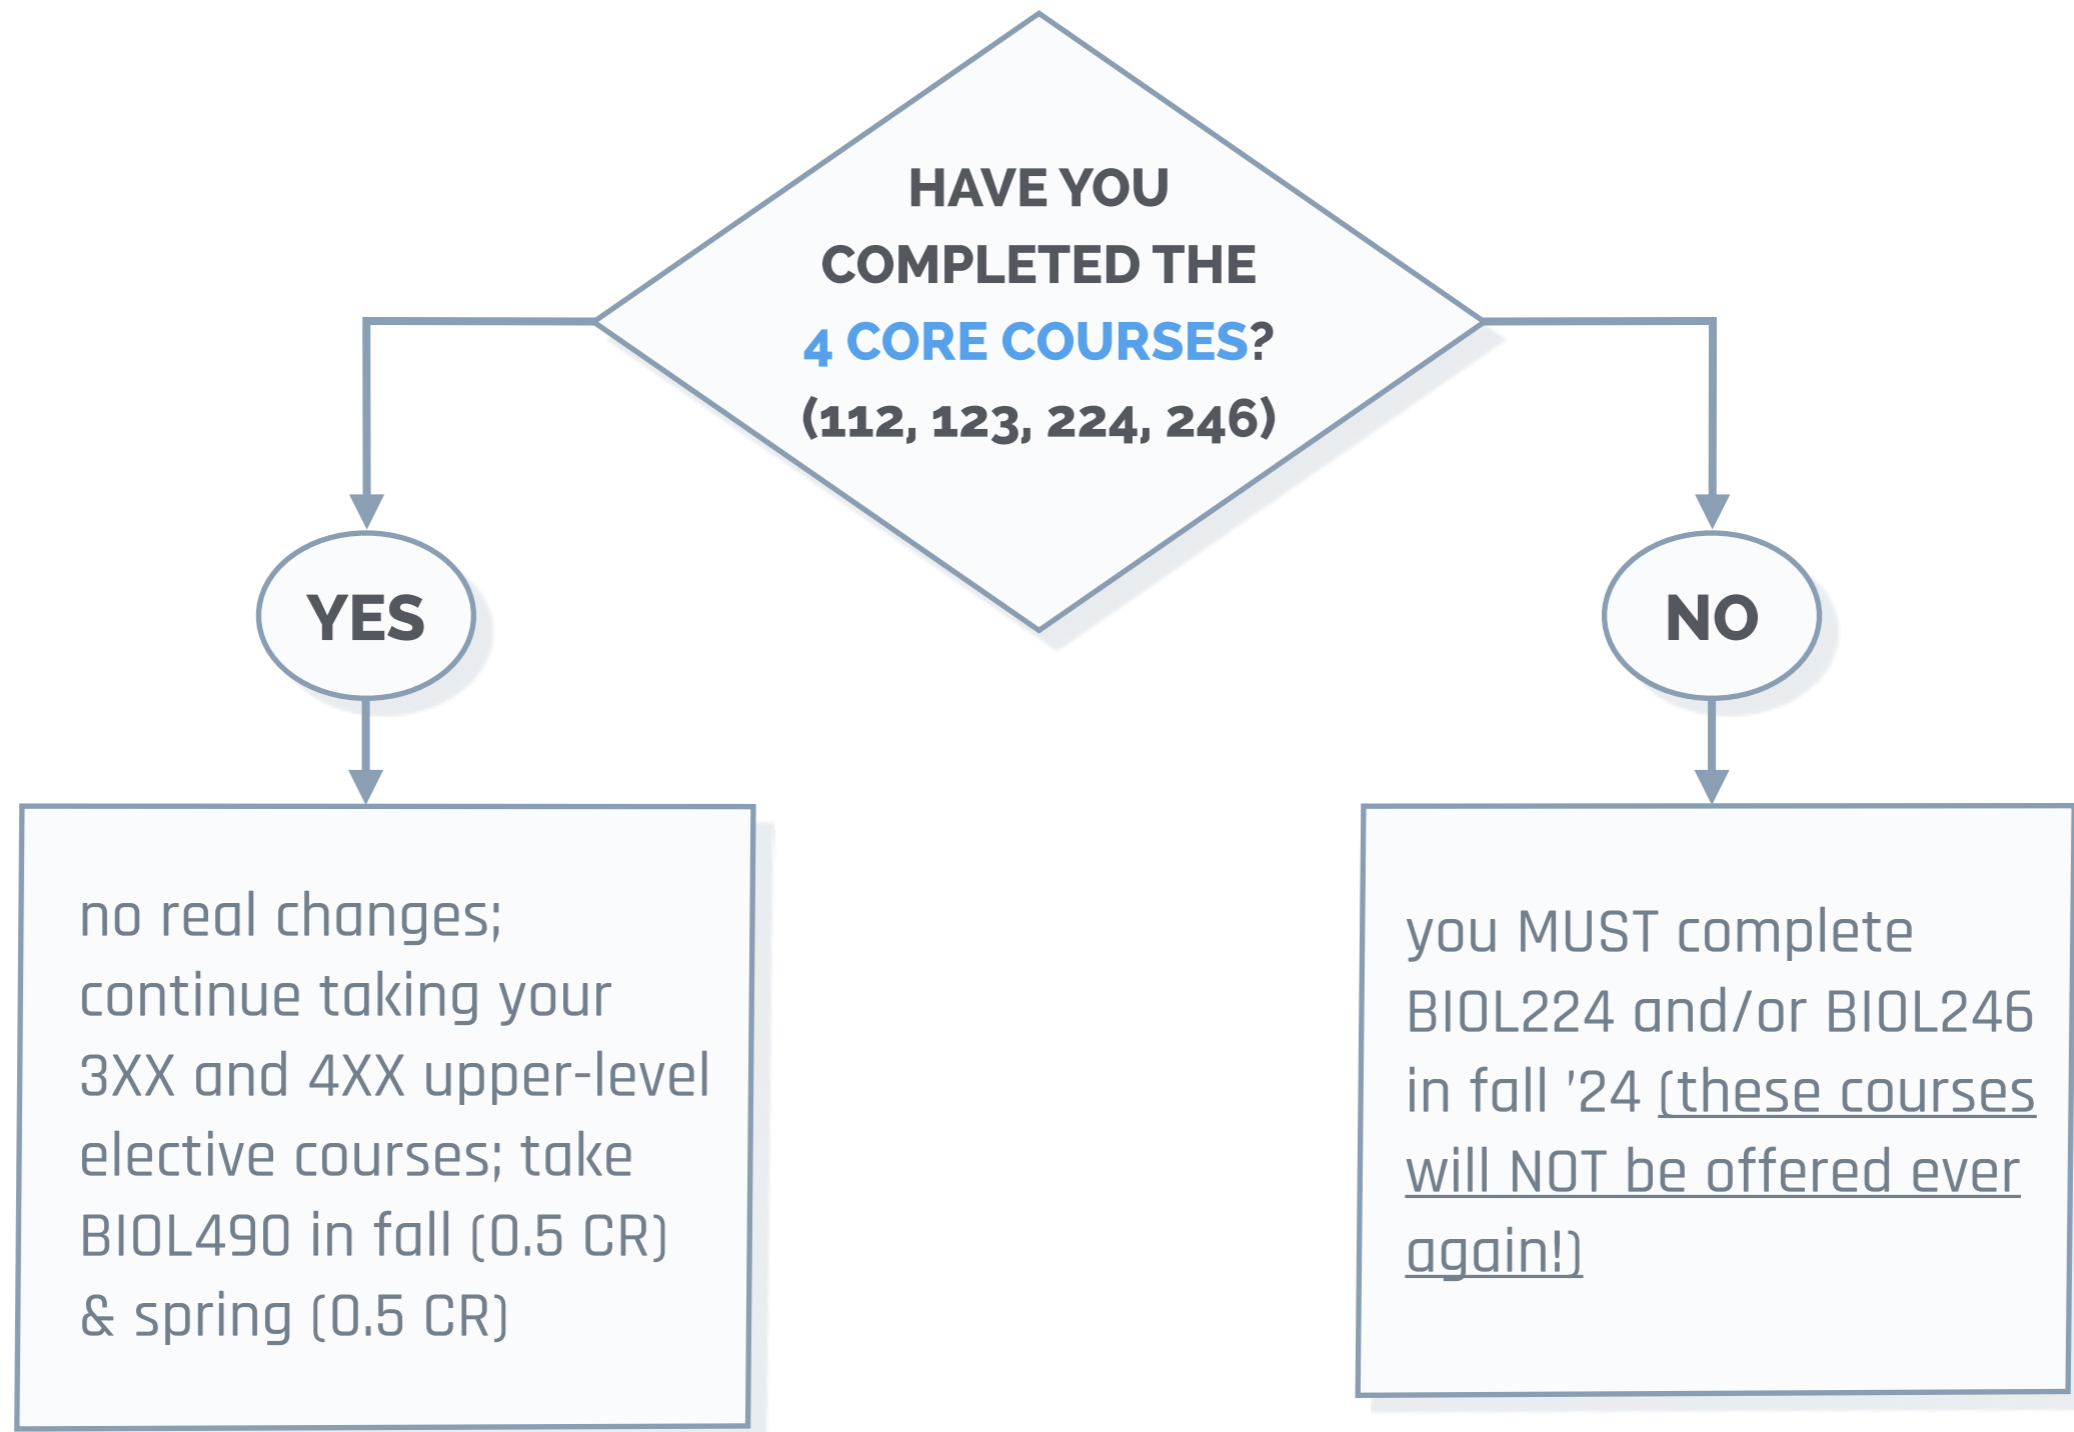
HAVE YOU COMPLETED THE 4 CORE COURSES? (112, 123, 224, 246)

YES

NO

no real changes; continue taking your 3XX and 4XX upper-level elective courses; take BIOL490 in fall (0.5 CR) & spring (0.5 CR)

you MUST complete BIOL224 and/or BIOL246 in fall '24 (these courses will NOT be offered ever again!)